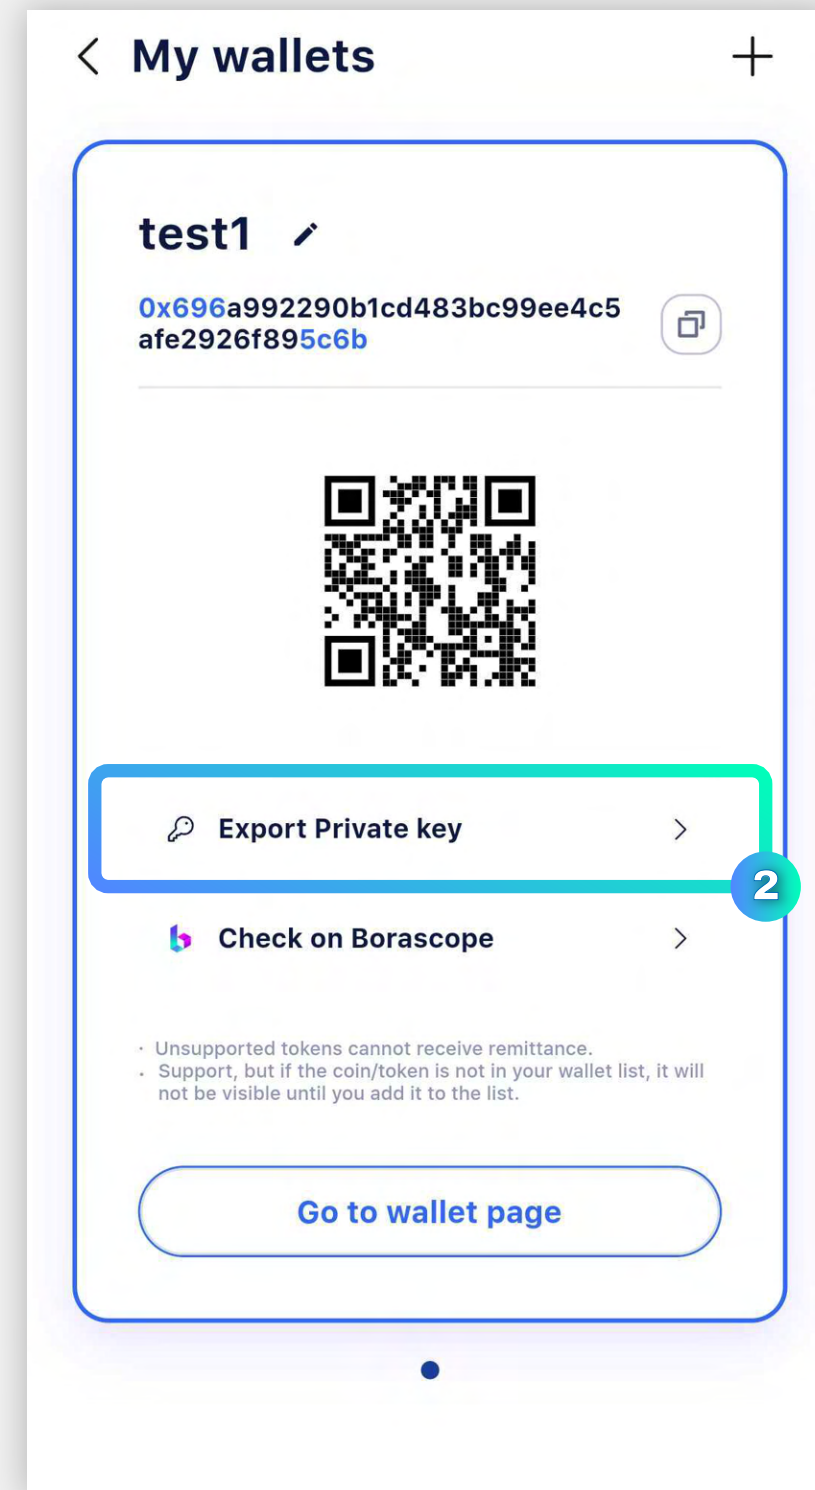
< My wallets +

test1

0x696a992290b1cd483bc99ee4c5afe2926f895c6b

Export Private key >

2

Check on Borascope >

· Unsupported tokens cannot receive remittance.
· Support, but if the coin/token is not in your wallet list, it will not be visible until you add it to the list.

Go to wallet page